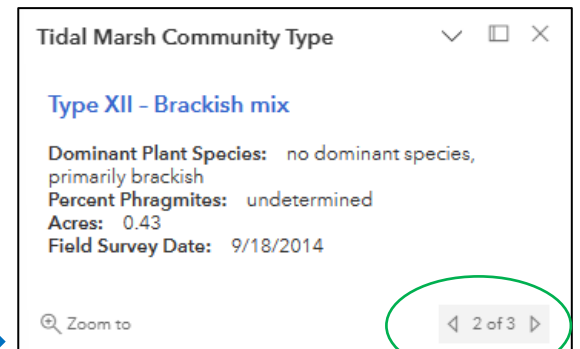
Tidal Marsh Community Type

Type XII - Brackish mix

Dominant Plant Species: no dominant species, primarily brackish
Percent Phragmites: undetermined
Acres: 0.43
Field Survey Date: 9/18/2014

Zoom to

2 of 3